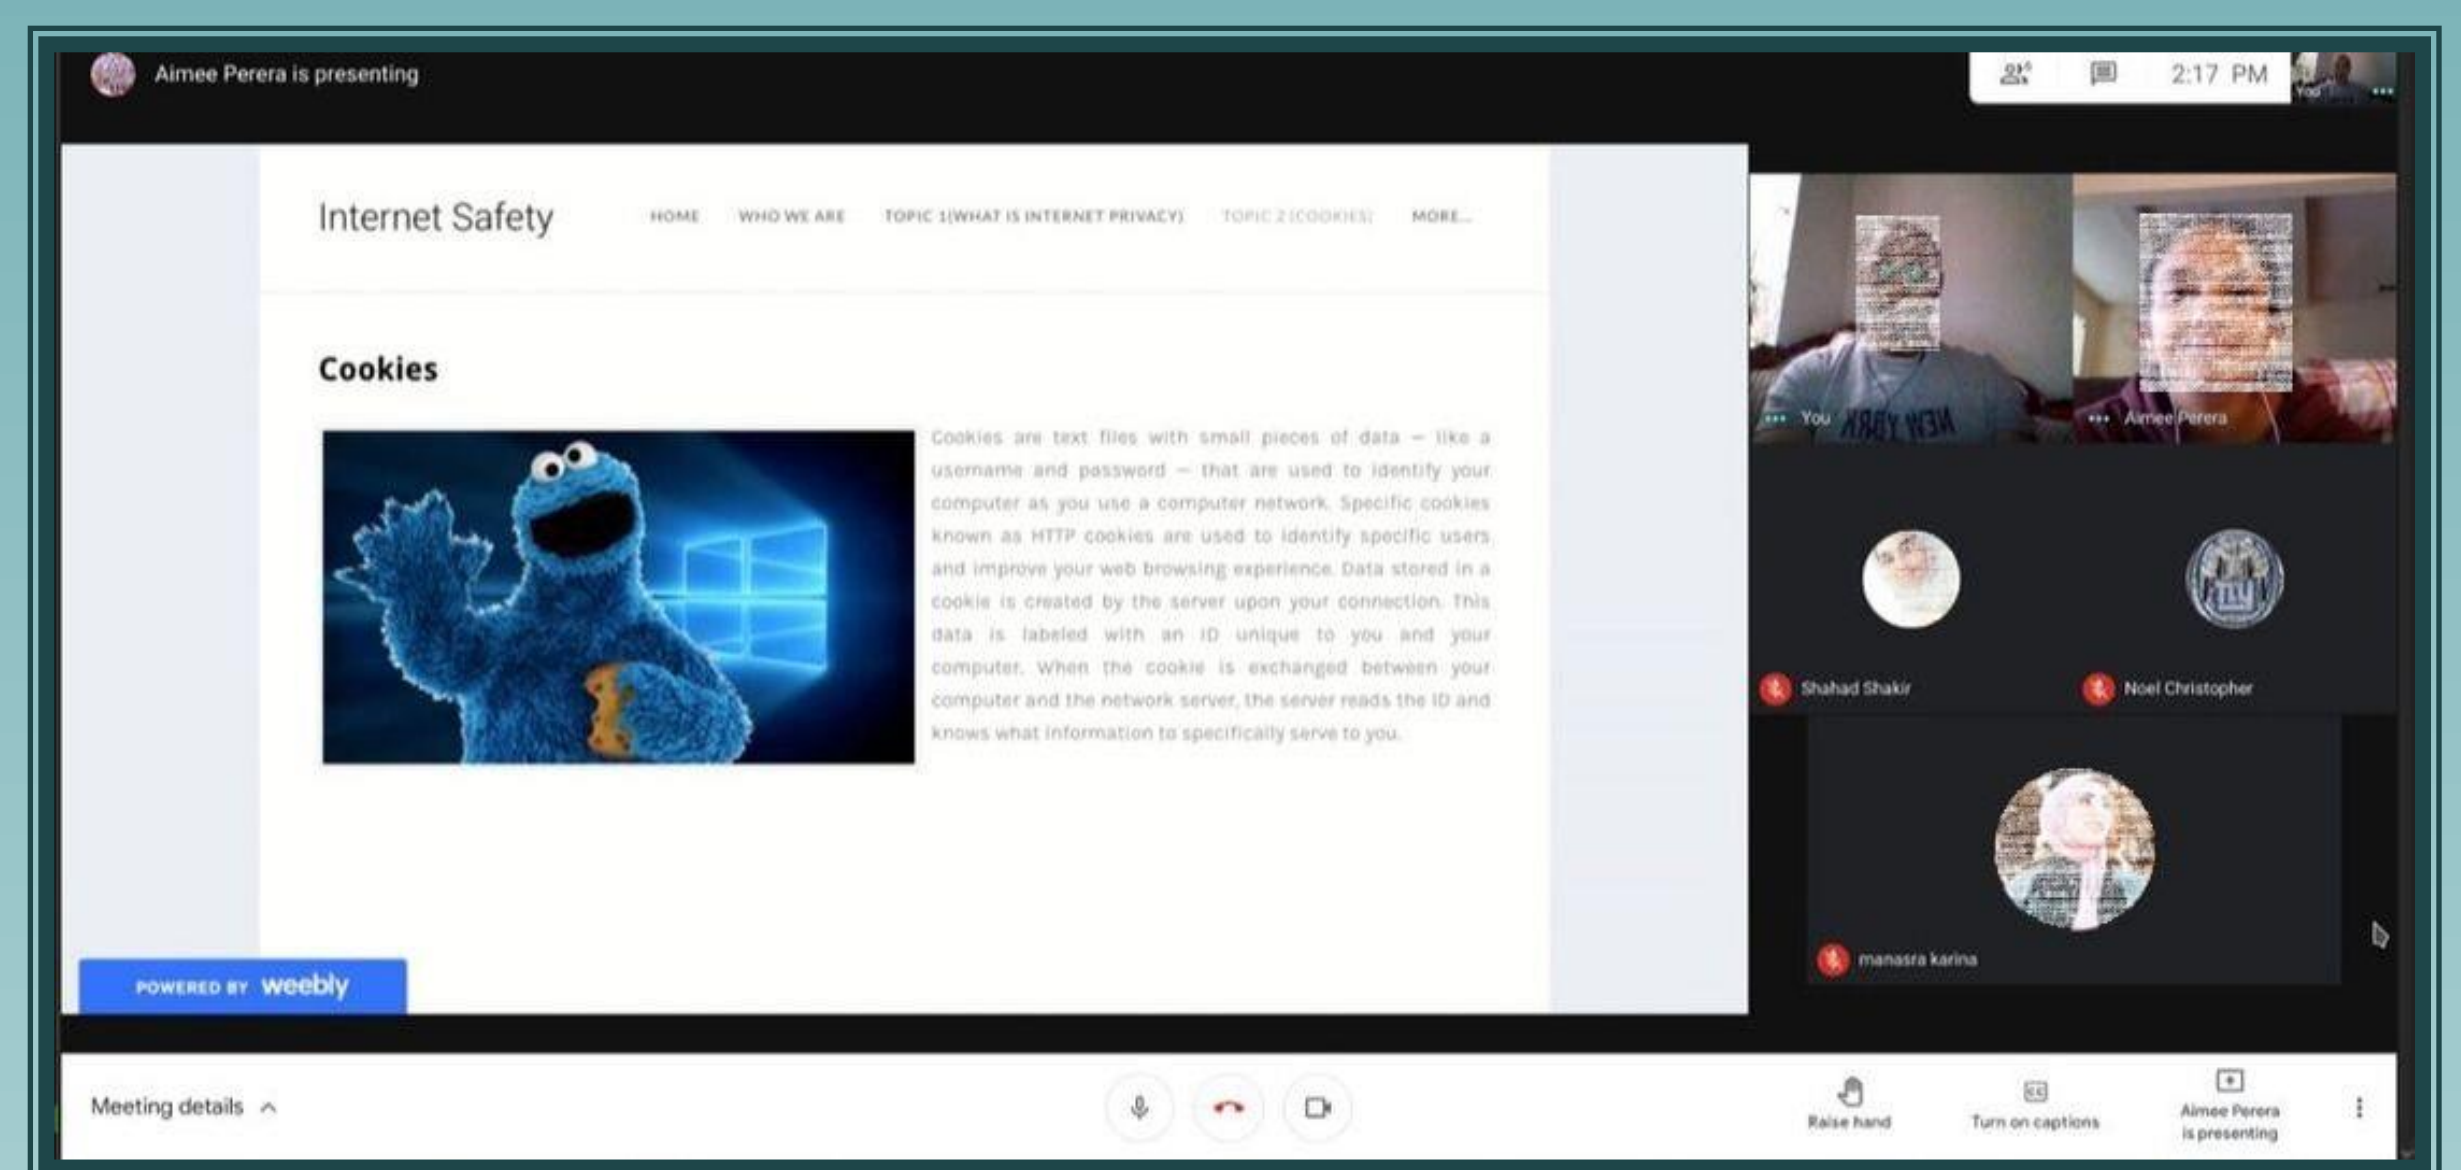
Aimee Perera is presenting

2:17 PM

You

Internet Safety

HOME WHO WE ARE TOPIC 1(WHAT IS INTERNET PRIVACY) TOPIC 2 (COOKIES) MORE...

Cookies

Cookies are text files with small pieces of data — like a username and password — that are used to identify your computer as you use a computer network. Specific cookies known as HTTP cookies are used to identify specific users and improve your web browsing experience. Data stored in a cookie is created by the server upon your connection. This data is labeled with an ID unique to you and your computer. When the cookie is exchanged between your computer and the network server, the server reads the ID and knows what information to specifically serve to you.

POWERED BY weebly

You

Aimee Perera

Shahad Shakir

Noel Christopher

manasra karina

Meeting details

Raise hand

Turn on captions

Aimee Perera is presenting